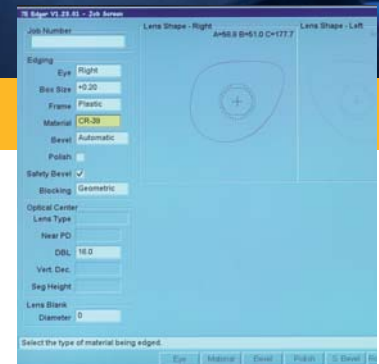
7E Edger V1.29.01 - Job Screen

Job Number

Edging

Eye Right

Box Size +0.20

Frame Plastic

Material CR-39

Bevel Automatic

Polish

Safety Bevel ✓

Blocking Geometric

Optical Center

Lens Type

Near PD

DBL 16.0

Vert. Dec.

Seg Height

Lens Blank

Diameter 0

Lens Shape - Right

A=56.9 B=51.0 C=177.7

Lens Shape - Left

Select the type of material being edged.

Eye Material Bevel Polish S. Bevel Bl